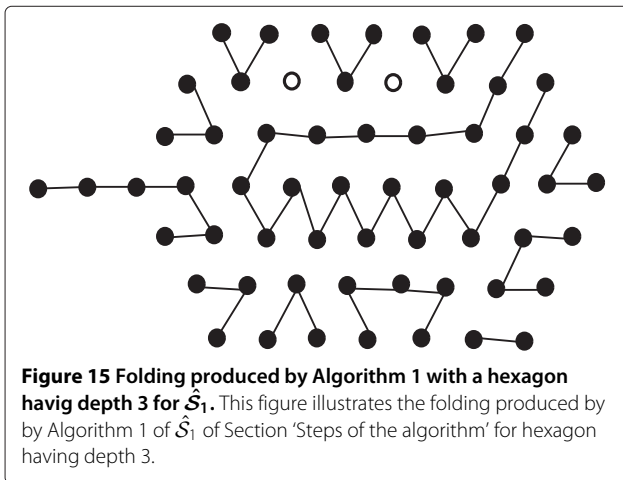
**Figure 15 Folding produced by Algorithm 1 with a hexagon havig depth 3 for $\hat{\mathcal{S}}_1$.** This figure illustrates the folding produced by by Algorithm 1 of $\hat{\mathcal{S}}_1$ of Section 'Steps of the algorithm' for hexagon having depth 3.